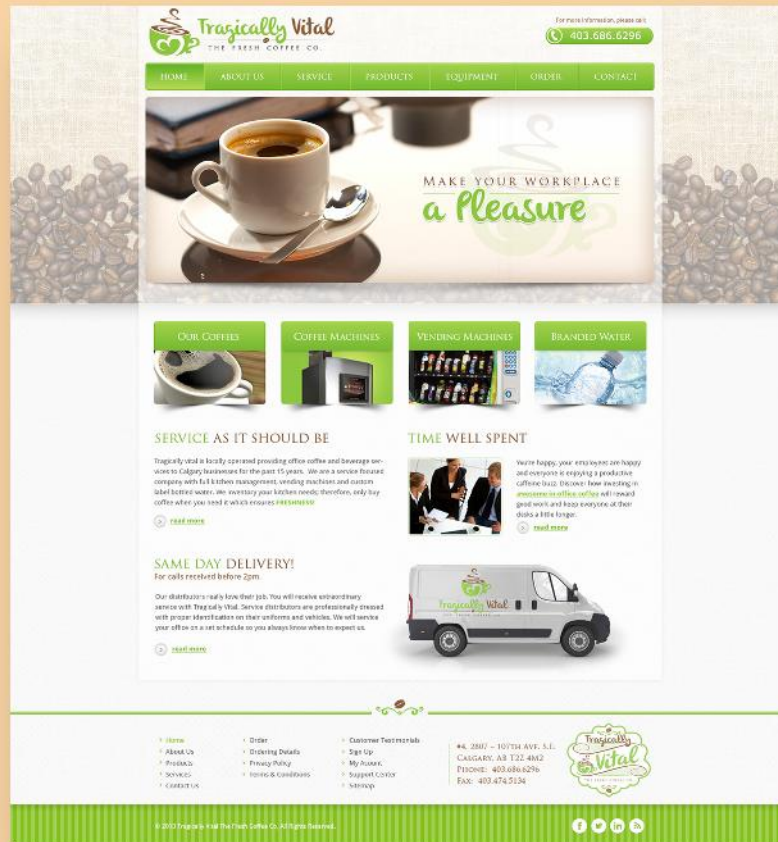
Tragically Vital
THE FRESH COFFEE CO.

For more information, please call
403.686.6296

HOME | ABOUT US | SERVICE | PRODUCTS | EQUIPMENT | ORDER | CONTACT

MAKE YOUR WORKPLACE
a Pleasure

OUR COFFEES
COFFEE MACHINES
VENDING MACHINES
BRANDED WATER

SERVICE AS IT SHOULD BE

Tragically Vital is locally operated providing office coffee and beverage services to Calgary businesses for the past 15 years. We are a service focused company with full kitchen management, vending machines and custom label bottled water. We inventory your kitchen needs; therefore, only buy coffee when you need it which ensures FRESHNESS!

read more

TIME WELL SPENT

You're happy, your employees are happy and everyone is enjoying a productive caffeine buzz. Discover how investing in awesome in office coffee will reward good work and keep everyone at their desks a little longer.

read more

SAME DAY DELIVERY!
For calls received before 2pm.

Our distributors really love their job. You will receive extraordinary service with Tragically Vital. Service distributors are professionally dressed with proper identification on their uniforms and vehicles. We will service your office on a set schedule so you always know when to expect us.

read more

Tragically Vital

Home
About Us
Products
Services
Contact Us

Order
Ordering Details
Privacy Policy
Terms & Conditions

Customer Testimonials
Sign Up
My Account
Support Center
Sitemap

#4, 2807 – 107TH AVE. S.E.
CALGARY, AB T2Z 4M2
PHONE: 403.686.6296
FAX: 403.474.5134

Tragically Vital
THE FRESH COFFEE CO.

© 2013 Tragically Vital The Fresh Coffee Co. All Rights Reserved.